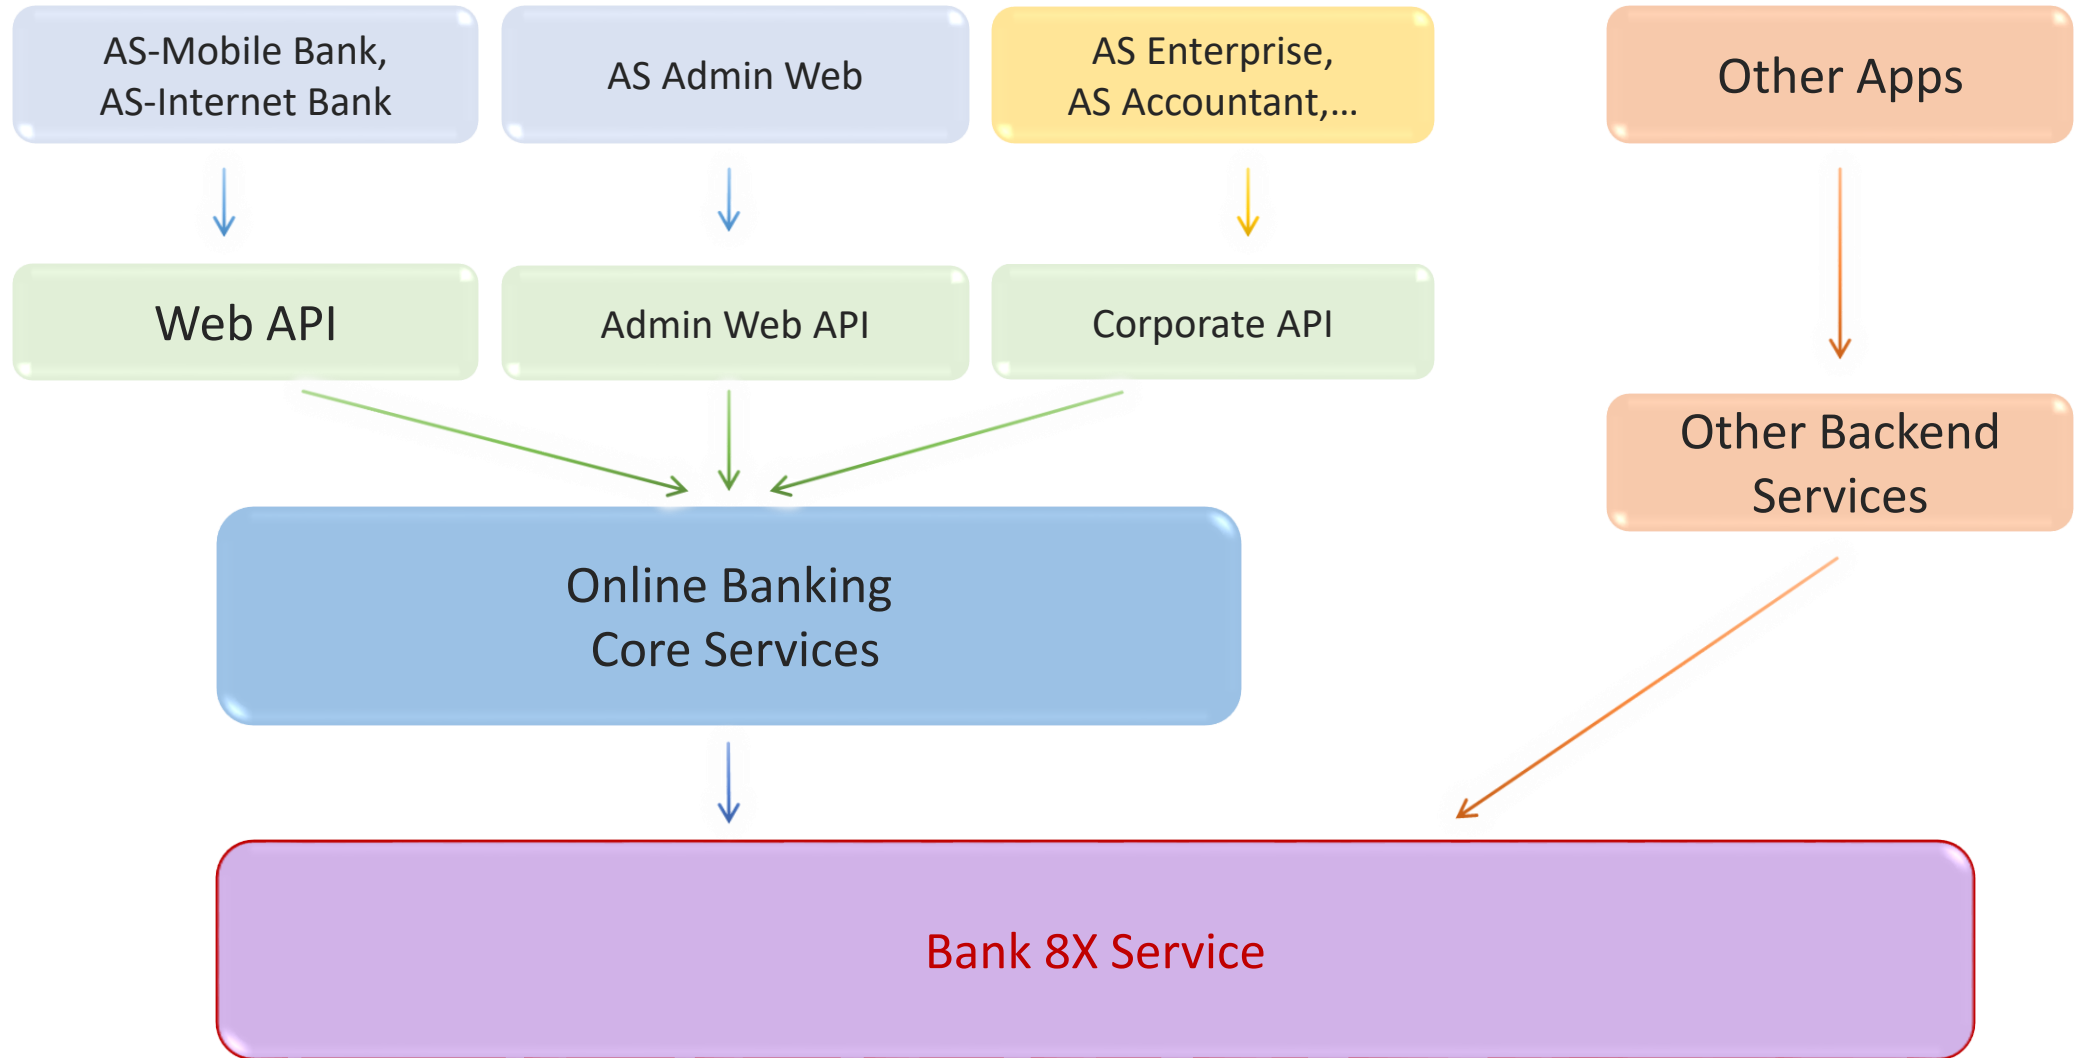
AS-Mobile Bank, AS-Internet Bank

AS Admin Web

AS Enterprise, AS Accountant,...

Other Apps

Web API

Admin Web API

Corporate API

Other Backend Services

Online Banking Core Services

Bank 8X Service